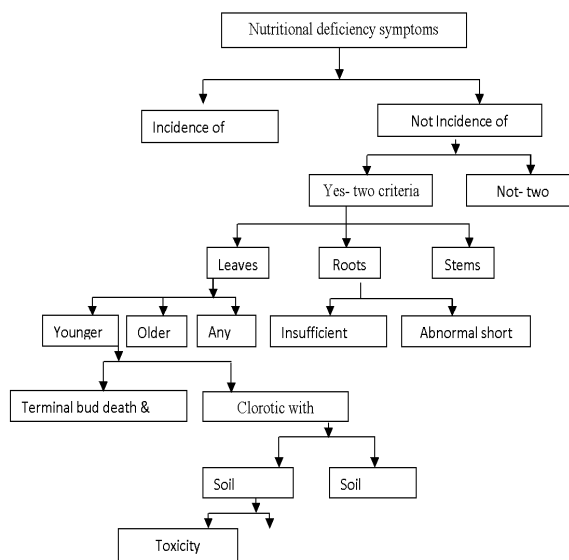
Nutritional deficiency symptoms

Incidence of

Not Incidence of

Yes- two criteria

Not- two

Leaves

Roots

Stems

Younger

Older

Any

Insufficient

Abnormal short

Terminal bud death &

Clorotic with

Soil

Soil

Toxicity